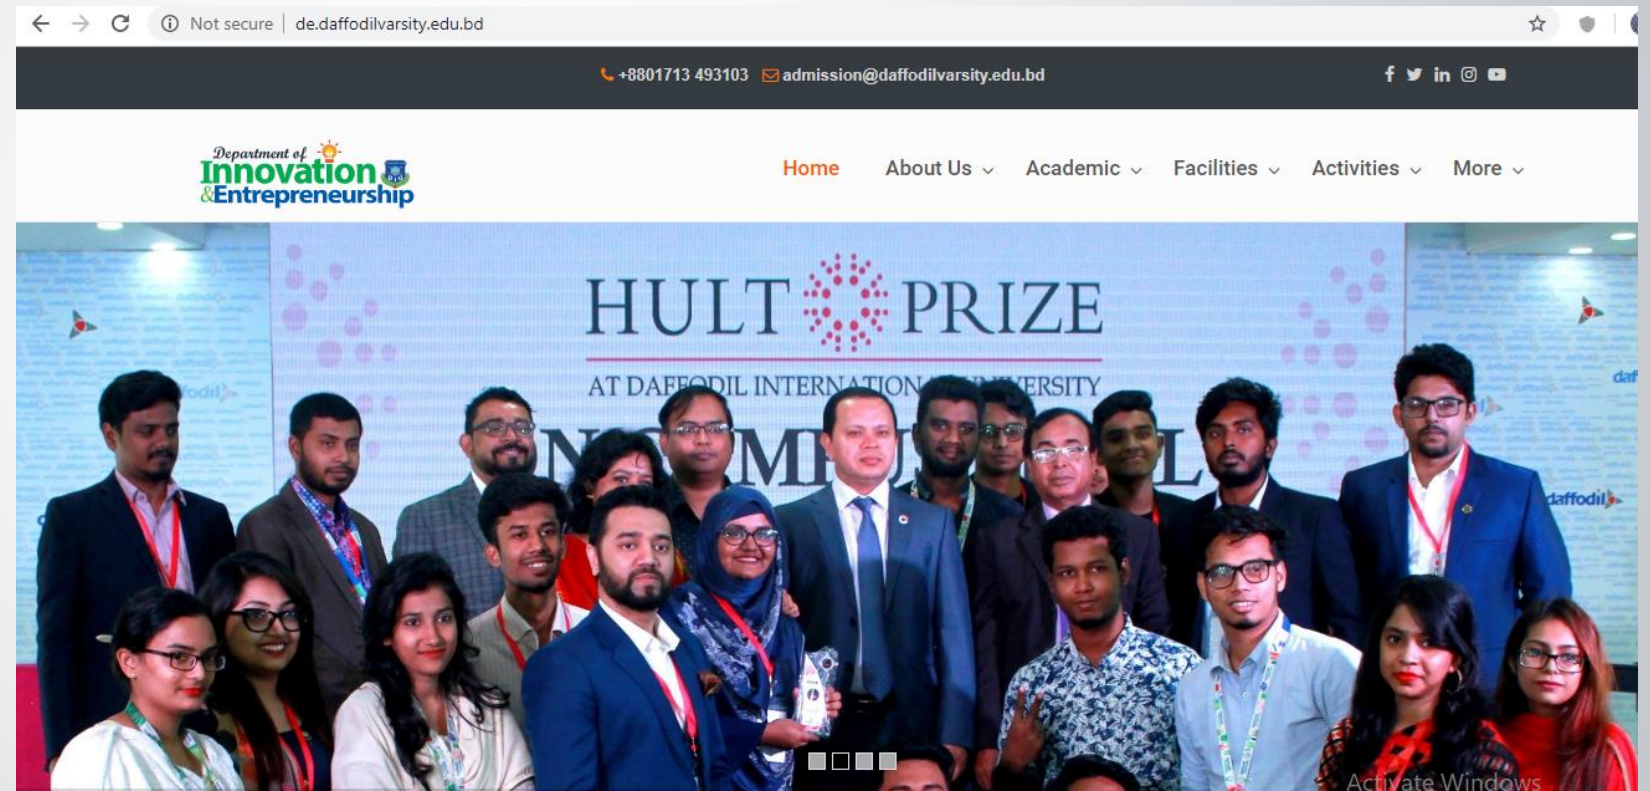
Not secure | de.daffodilvarsity.edu.bd

+8801713 493103 admission@daffodilvarsity.edu.bd

Department of Innovation &Entrepreneurship

Home About Us Academic Facilities Activities More

HULT PRIZE

AT DAFFODIL INTERNATION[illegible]ERSITY

N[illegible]M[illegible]L

daffodil

Activate Windows